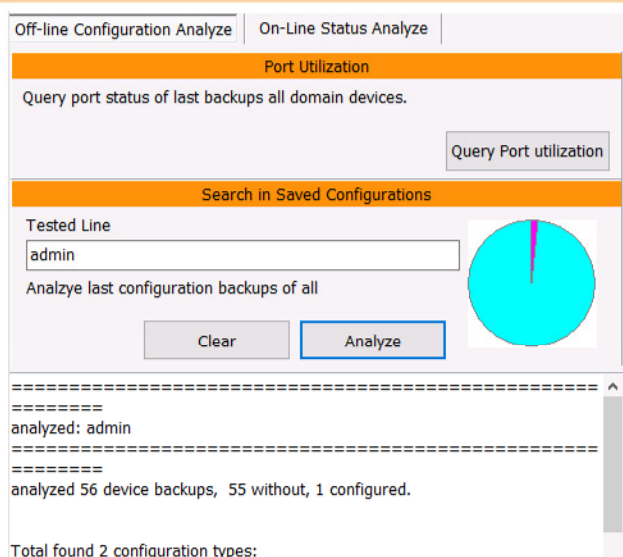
Off-line Configuration Analyze | On-Line Status Analyze

Port Utilization

Query port status of last backups all domain devices.

Query Port utilization

Search in Saved Configurations

Tested Line

admin

Analzye last configuration backups of all

Clear

Analyze

==========================================================

analyzed: admin

==========================================================

analyzed 56 device backups, 55 without, 1 configured.

Total found 2 configuration types: